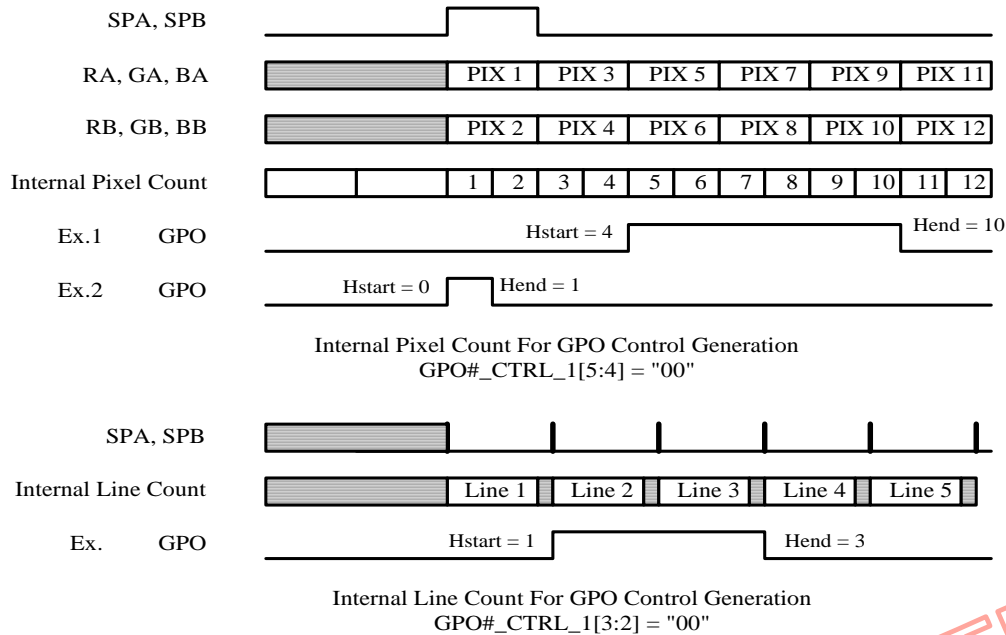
SPA, SPB

RA, GA, BA PIX 1 PIX 3 PIX 5 PIX 7 PIX 9 PIX 11

RB, GB, BB PIX 2 PIX 4 PIX 6 PIX 8 PIX 10 PIX 12

Internal Pixel Count 1 2 3 4 5 6 7 8 9 10 11 12

Ex.1 GPO Hstart = 4 Hend = 10

Ex.2 GPO Hstart = 0 Hend = 1

Internal Pixel Count For GPO Control Generation
GPO#_CTRL_1[5:4] = "00"

SPA, SPB

Internal Line Count Line 1 Line 2 Line 3 Line 4 Line 5

Ex. GPO Hstart = 1 Hend = 3

Internal Line Count For GPO Control Generation
GPO#_CTRL_1[3:2] = "00"